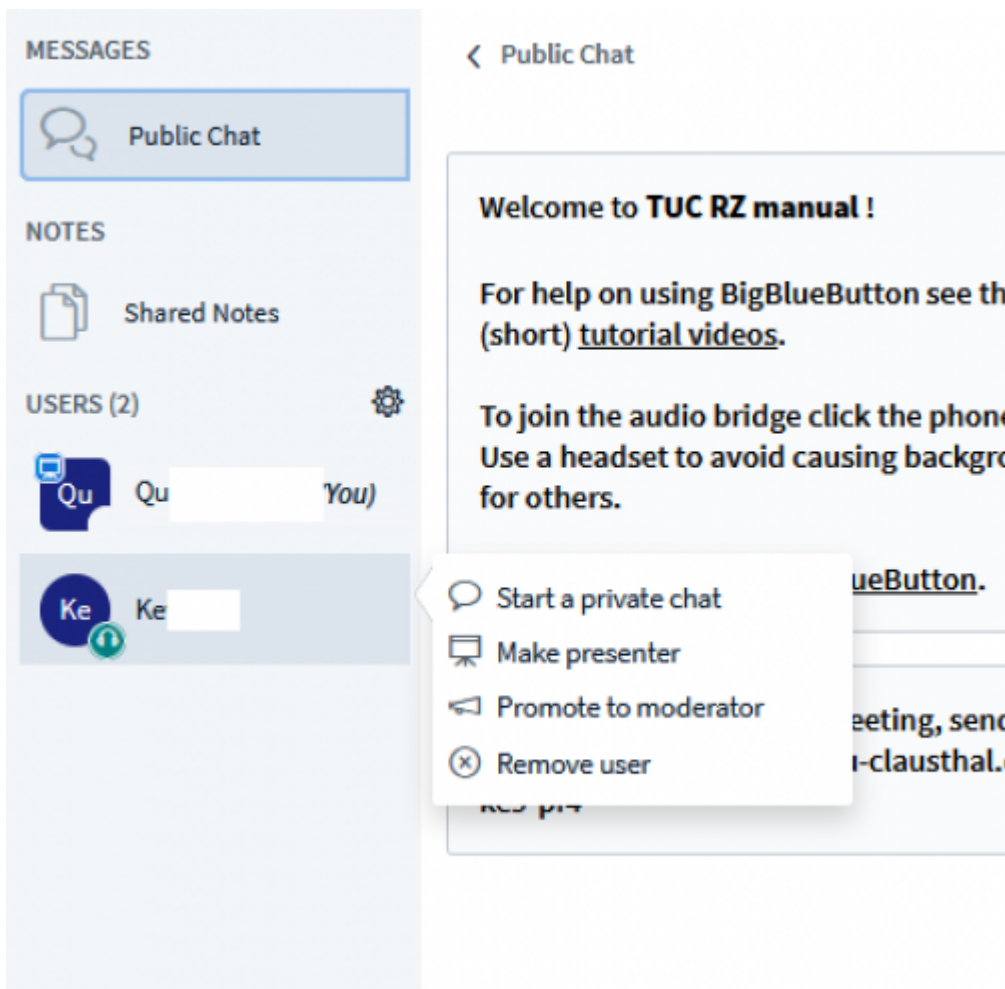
MESSAGES

Public Chat

NOTES

Shared Notes

USERS (2)

Qu

Qu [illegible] You)

Ke

Ke

< Public Chat

Welcome to **TUC RZ manual** !

For help on using BigBlueButton see th (short) tutorial videos.

To join the audio bridge click the phon Use a headset to avoid causing backgr for others.

ueButton.

eeting, sen u-clausthal.

Start a private chat

Make presenter

Promote to moderator

Remove user